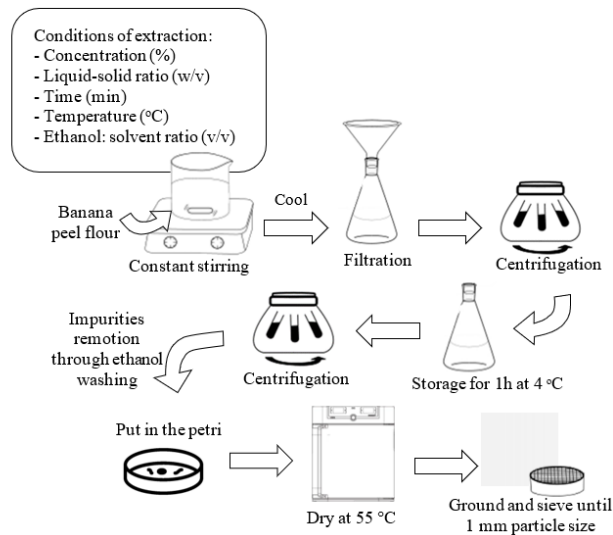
Conditions of extraction:
- Concentration (%)
- Liquid-solid ratio (w/v)
- Time (min)
- Temperature (°C)
- Ethanol: solvent ratio (v/v)

Banana peel flour

Constant stirring

Cool

Filtration

Centrifugation

Storage for 1h at 4 °C

Centrifugation

Impurities remotion through ethanol washing

Put in the petri

Dry at 55 °C

Ground and sieve until 1 mm particle size